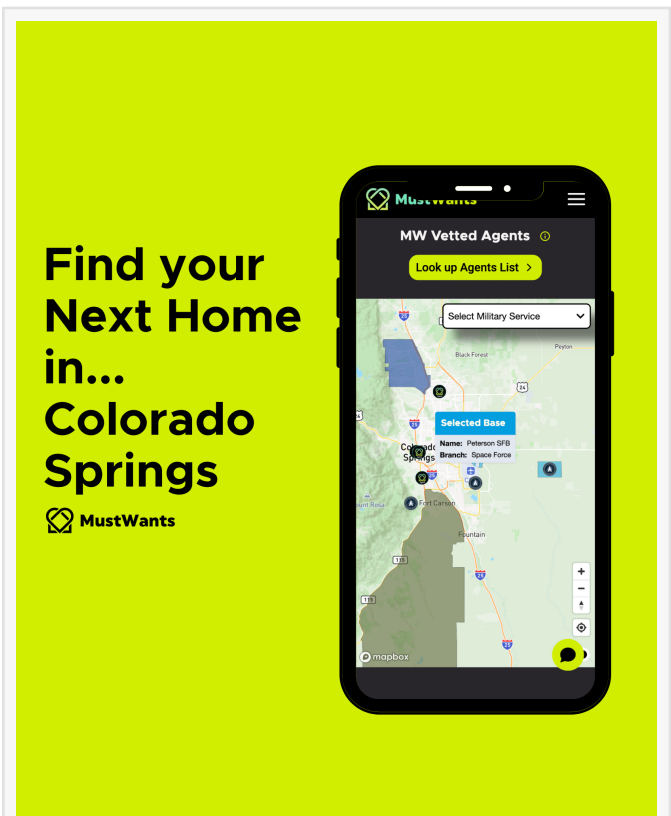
Find your Next Home in... Colorado Springs

MustWants

MustWants

MW Vetted Agents

Look up Agents List >

Select Military Service

Black Forest

Peyton

Selected Base

Name: Peterson SFB

Branch: Space Force

Colorado Springs

Fort Carson

Fountain

mapbox

+

−